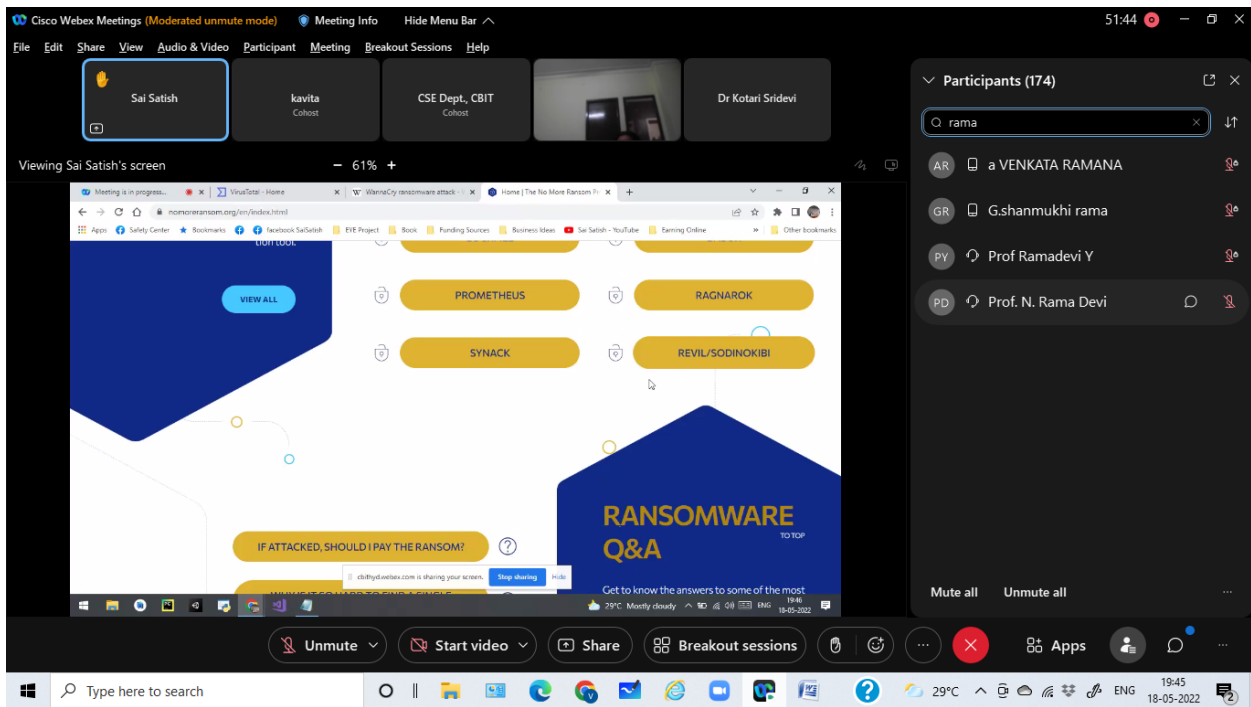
Cisco Webex Meetings (Moderated unmute mode) Meeting Info Hide Menu Bar
51:44
File Edit Share View Audio & Video Participant Meeting Breakout Sessions Help

Sai Satish
kavita
Cohost
CSE Dept., CBIT
Cohost
Dr Kotari Sridevi

Viewing Sai Satish's screen − 61% +

Meeting is in progress... VirusTotal - Home WannaCry ransomware attack Home | The No More Ransom Pr
nomoreransom.org/en/index.html
Apps Safety Center Bookmarks facebook SaiSatish EYE Project Book Funding Sources Business Ideas Sai Satish - YouTube Earning Online Other bookmarks

tion tool.
VIEW ALL
PROMETHEUS
RAGNAROK
SYNACK
REVIL/SODINOKIBI

RANSOMWARE Q&A
TO TOP
Get to know the answers to some of the most

IF ATTACKED, SHOULD I PAY THE RANSOM?
cbithyd.webex.com is sharing your screen. Stop sharing Hide
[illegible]
29°C Mostly cloudy ENG 19:46 18-05-2022

Participants (174)
rama
AR a VENKATA RAMANA
GR G.shanmukhi rama
PY Prof Ramadevi Y
PD Prof. N. Rama Devi
Mute all Unmute all

Unmute Start video Share Breakout sessions Apps

Type here to search
29°C ENG 19:45 18-05-2022